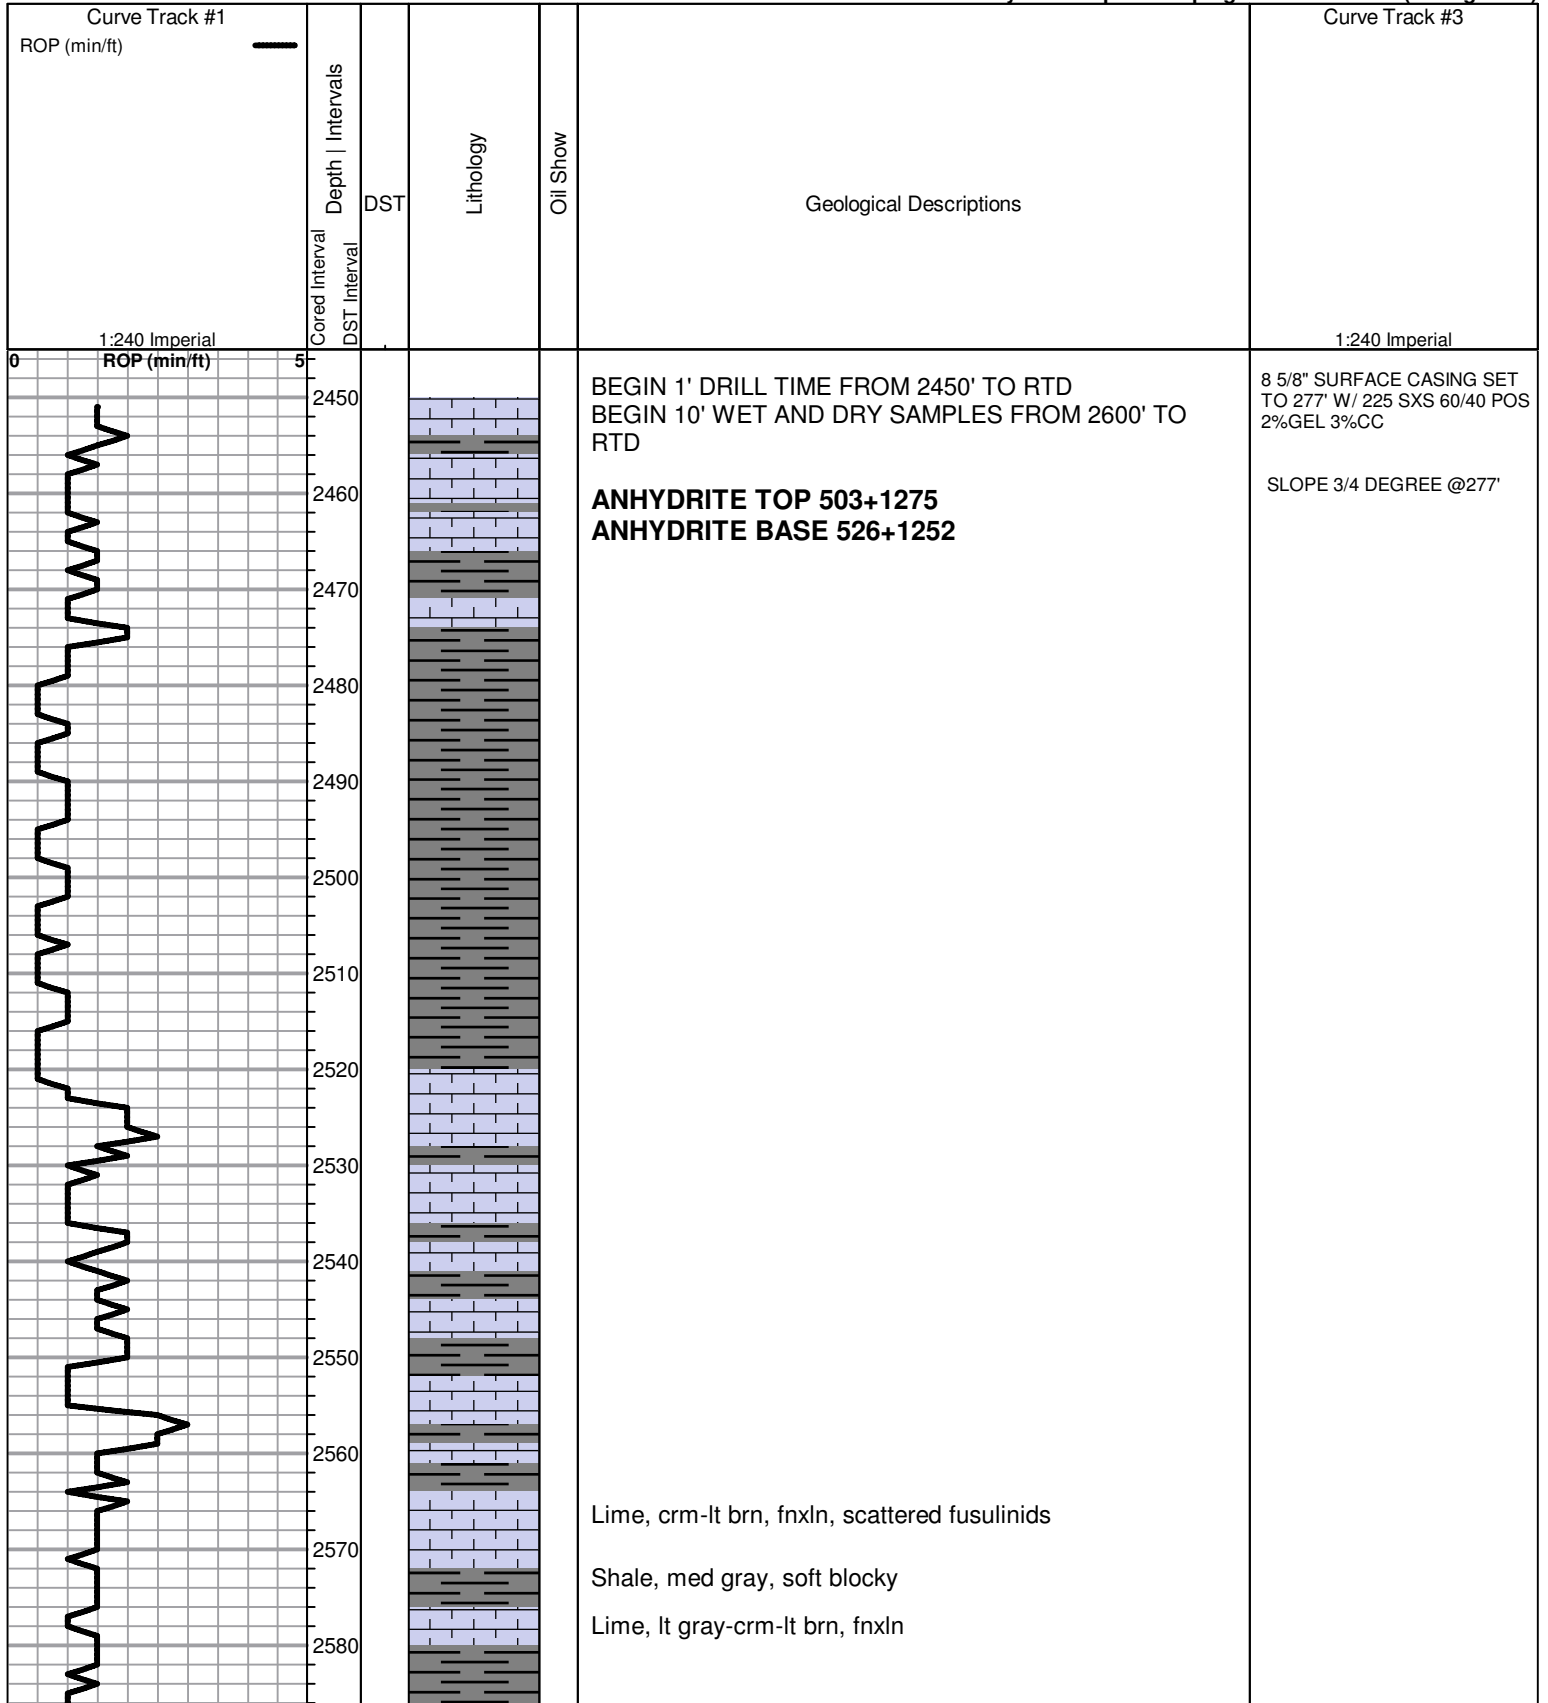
Curve Track #1
ROP (min/ft)
1:240 Imperial

Cored Interval
DST Interval
Depth | Intervals

DST

Lithology

Oil Show

Geological Descriptions

Curve Track #3
1:240 Imperial

0 ROP (min/ft) 5

2450
2460
2470
2480
2490
2500
2510
2520
2530
2540
2550
2560
2570
2580

BEGIN 1' DRILL TIME FROM 2450' TO RTD
BEGIN 10' WET AND DRY SAMPLES FROM 2600' TO RTD

**ANHYDRITE TOP 503+1275**
**ANHYDRITE BASE 526+1252**

Lime, crm-lt brn, fnxln, scattered fusulinids

Shale, med gray, soft blocky

Lime, lt gray-crm-lt brn, fnxln

8 5/8" SURFACE CASING SET TO 277' W/ 225 SXS 60/40 POS 2%GEL 3%CC

SLOPE 3/4 DEGREE @277'